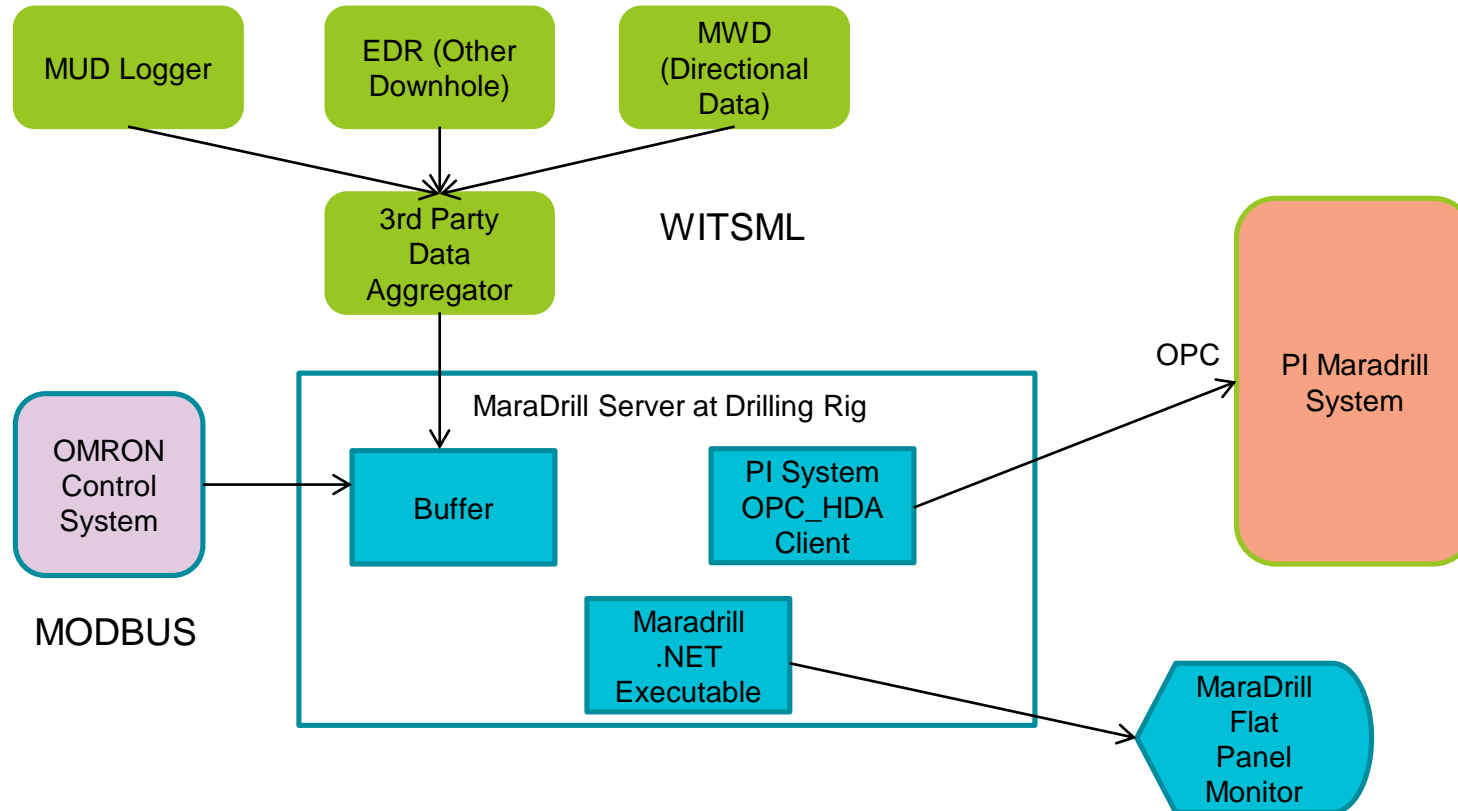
MUD Logger

EDR (Other Downhole)

MWD (Directional Data)

3rd Party Data Aggregator

WITSML

OPC

PI Maradrill System

MaraDrill Server at Drilling Rig

OMRON Control System

Buffer

PI System OPC_HDA Client

MODBUS

Maradrill .NET Executable

MaraDrill Flat Panel Monitor